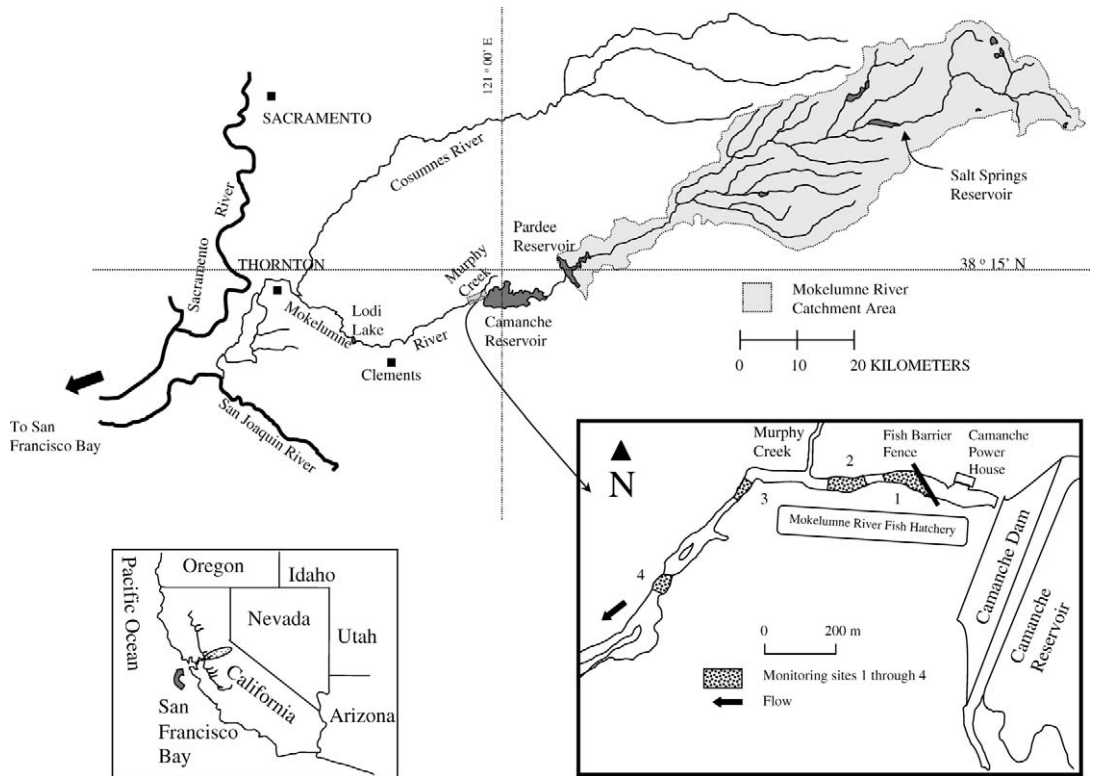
121 ° 00' E

SACRAMENTO

Sacramento River

Cosumnes River

Salt Springs Reservoir

Pardee Reservoir

THORNTON

38 ° 15' N

Murphy Creek

Mokelumne River Catchment Area

Lodi Lake

Mokelumne

Camanche Reservoir

River

Clements

0 10 20 KILOMETERS

To San Francisco Bay

San Joaquin River

N

Murphy Creek

Fish Barrier Fence

Camanche Power House

2

3

1

Mokelumne River Fish Hatchery

4

Camanche Dam

Camanche Reservoir

0 200 m

Monitoring sites 1 through 4

Flow

Pacific Ocean

Oregon

Idaho

Nevada

Utah

California

Arizona

San Francisco Bay